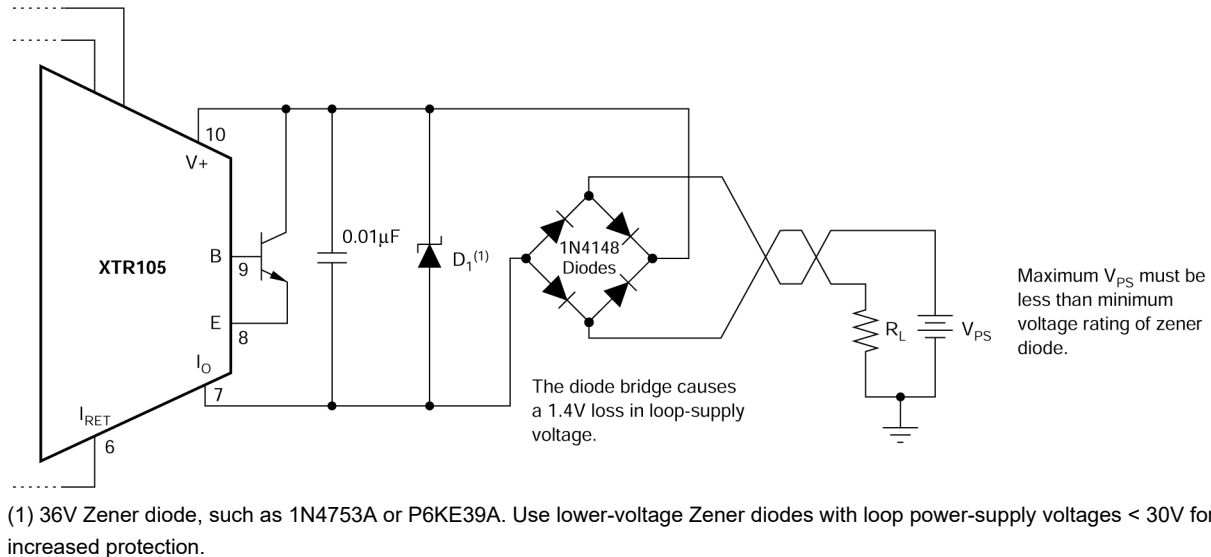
10
V+
XTR105
B
9
E
8
$I_O$
7
$I_{RET}$
6
0.01µF
$D_1^{(1)}$
1N4148 Diodes
$R_L$
$V_{PS}$
Maximum $V_{PS}$ must be less than minimum voltage rating of zener diode.
The diode bridge causes a 1.4V loss in loop-supply voltage.

(1) 36V Zener diode, such as 1N4753A or P6KE39A. Use lower-voltage Zener diodes with loop power-supply voltages < 30V for increased protection.